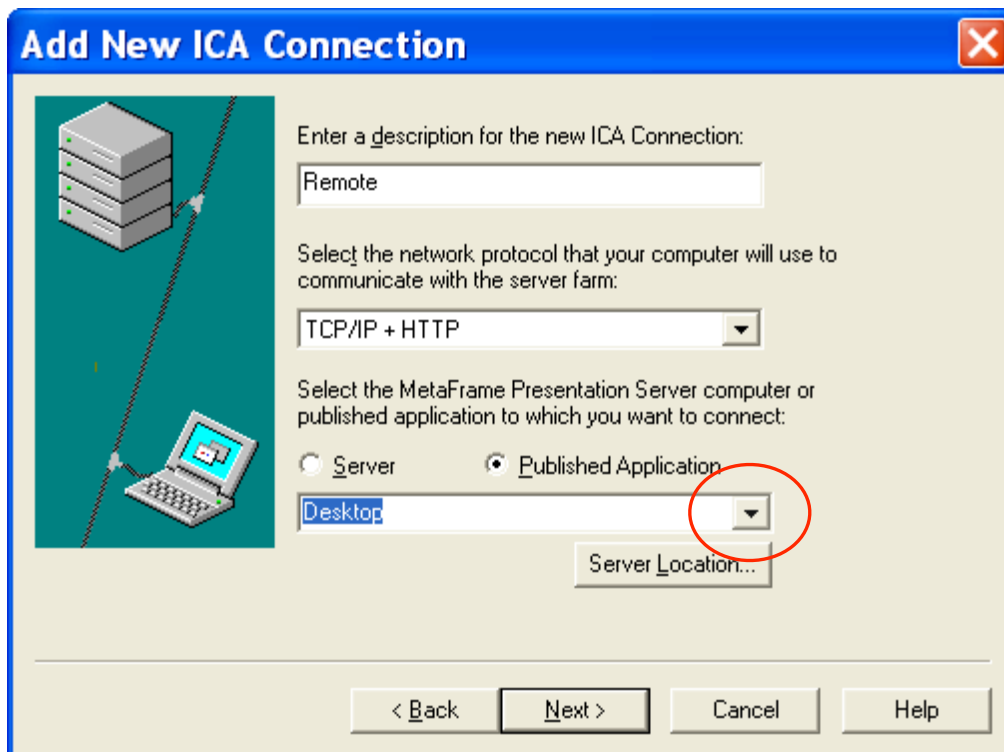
Add New ICA Connection

Enter a description for the new ICA Connection:

Remote

Select the network protocol that your computer will use to communicate with the server farm:

TCP/IP + HTTP

Select the MetaFrame Presentation Server computer or published application to which you want to connect:

Server

Published Application

Desktop

Server Location...

< Back

Next >

Cancel

Help